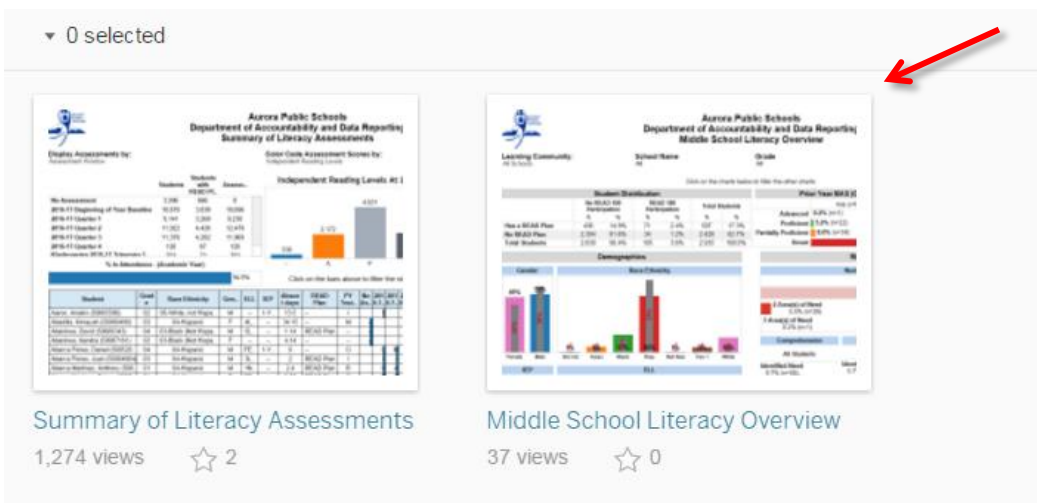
▾ 0 selected

Aurora Public Schools
Department of Accountability and Data Reporting
Summary of Literacy Assessments

Independent Reading Levels At

Aurora Public Schools
Department of Accountability and Data Reporting
Middle School Literacy Overview

Student Distribution

Demographics

Summary of Literacy Assessments
1,274 views 2

Middle School Literacy Overview
37 views 0